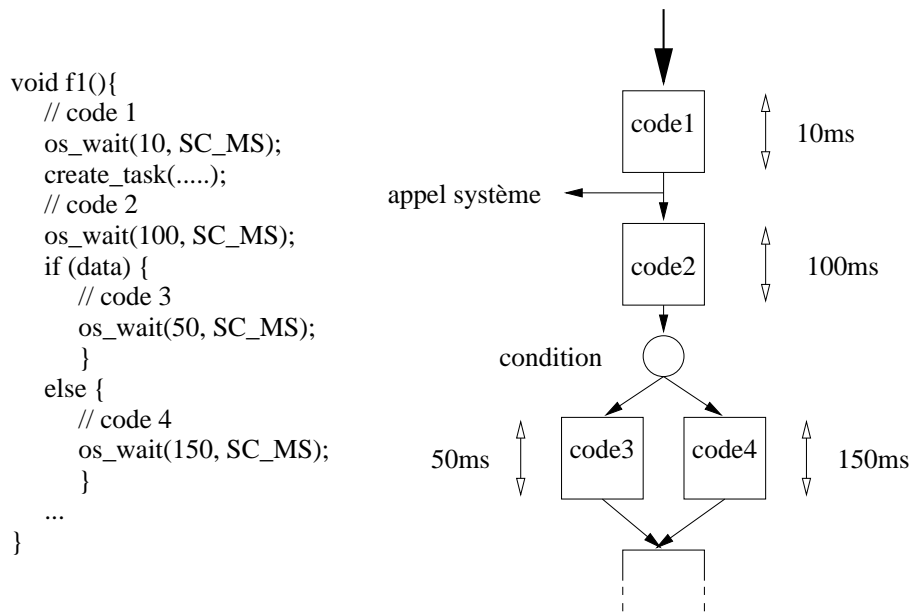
void f1(){
// code 1
os_wait(10, SC_MS);
create_task(.....);
// code 2
os_wait(100, SC_MS);
if (data) {
// code 3
os_wait(50, SC_MS);
}
else {
// code 4
os_wait(150, SC_MS);
}
...
}

code1
10ms
appel système
code2
100ms
condition
50ms
code3
code4
150ms